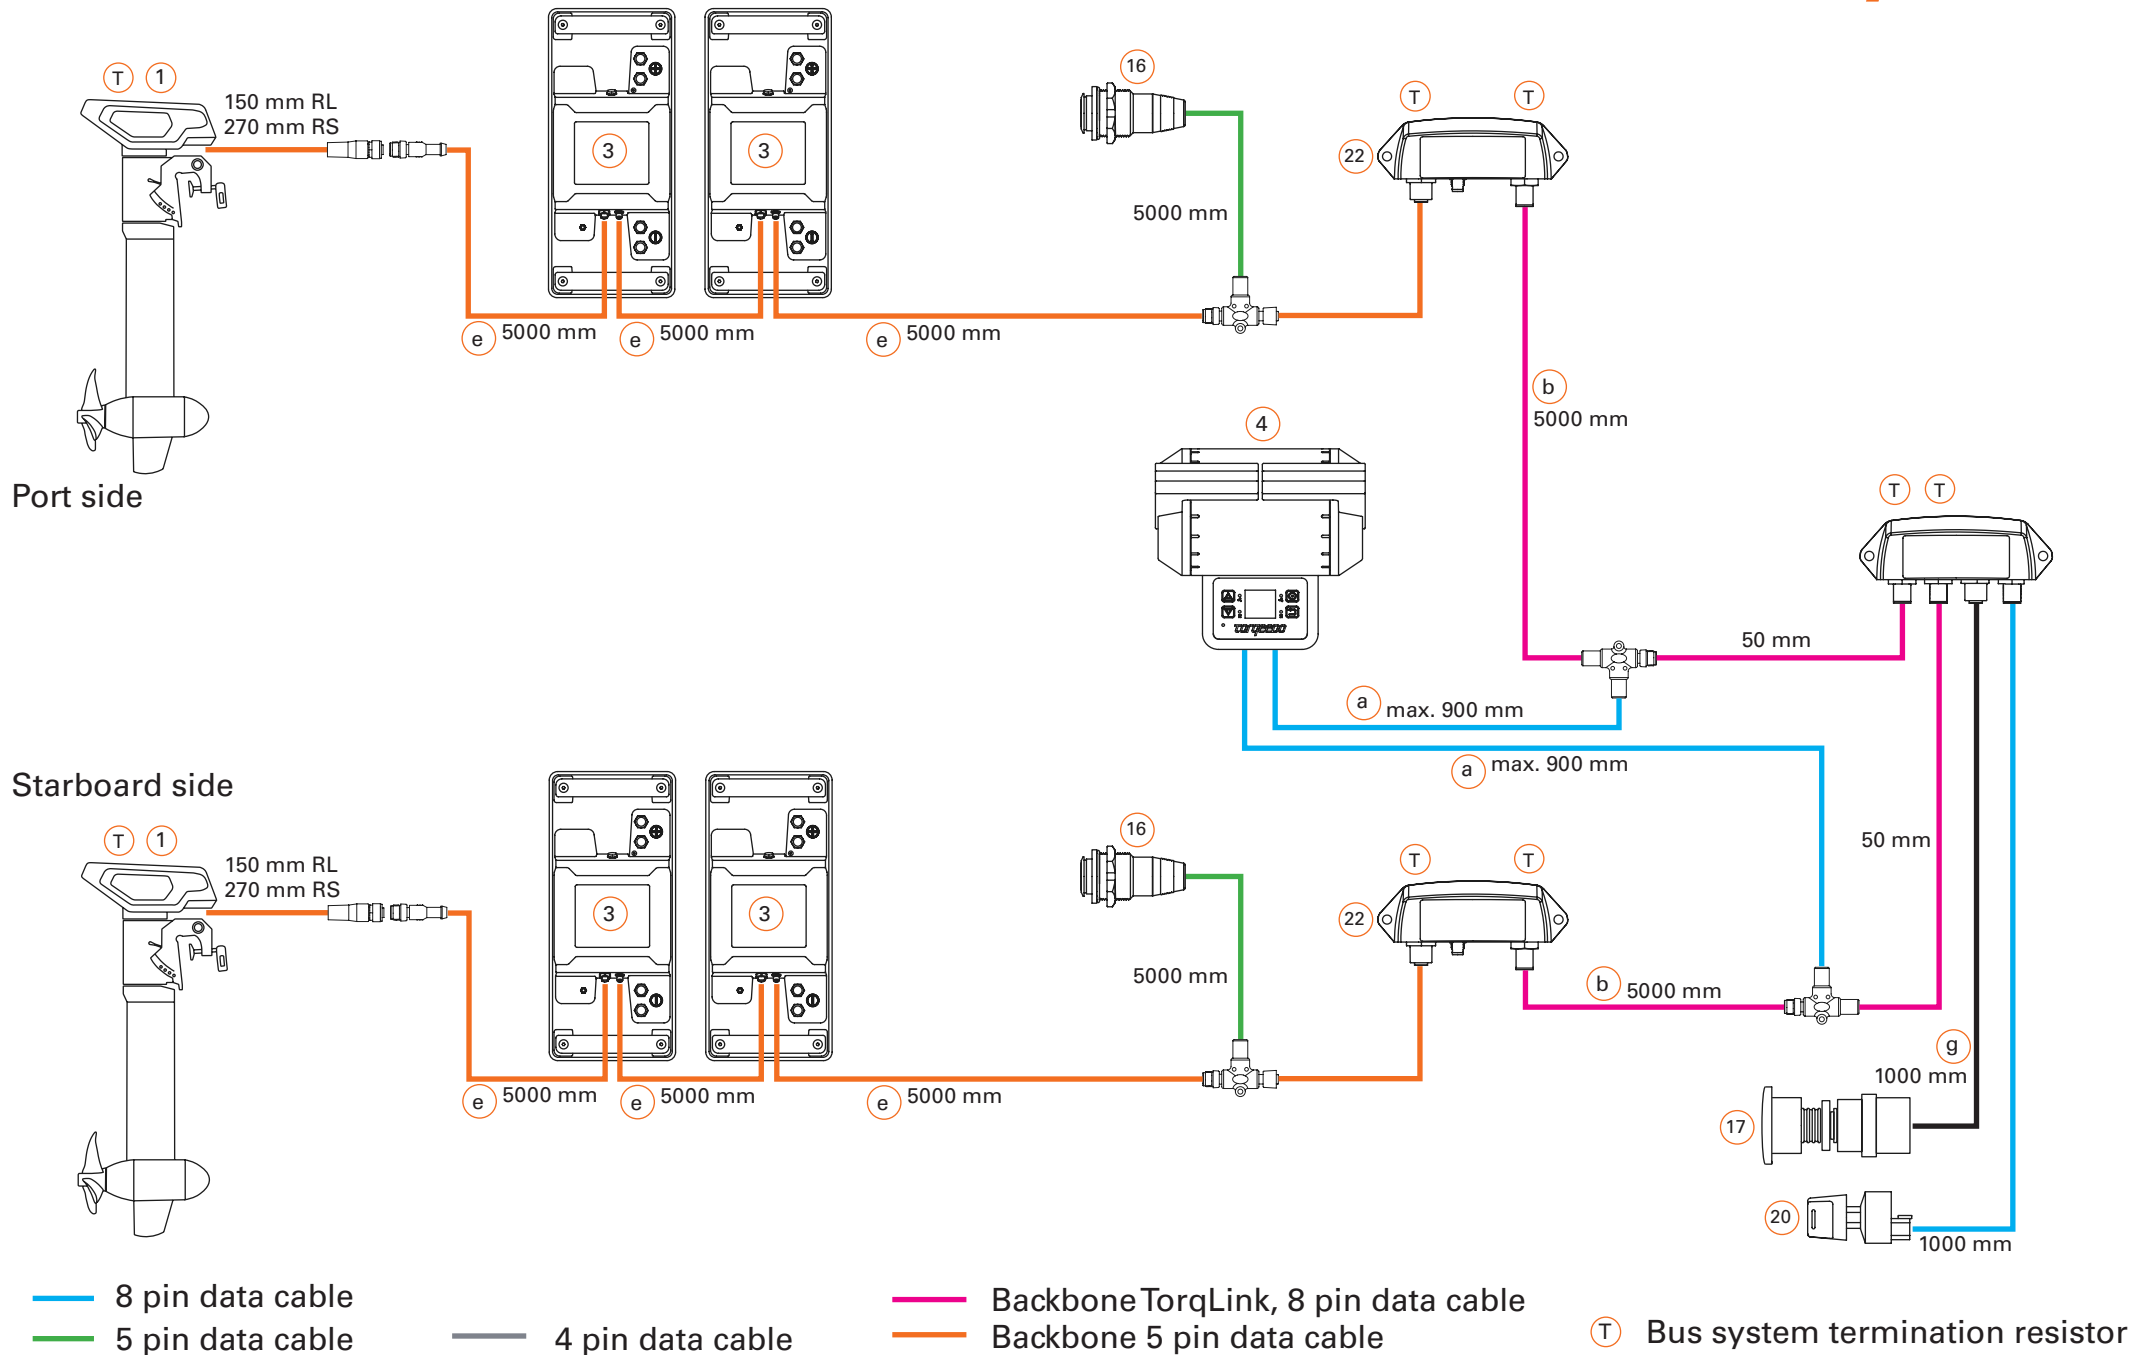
T 1
150 mm RL
270 mm RS
3
3
16
T T
22
5000 mm
e 5000 mm
e 5000 mm
e 5000 mm
b
5000 mm
4
Port side
T T
50 mm
a max. 900 mm
a max. 900 mm
Starboard side
T 1
150 mm RL
270 mm RS
3
3
16
T T
22
50 mm
5000 mm
b 5000 mm
g
1000 mm
17
e 5000 mm
e 5000 mm
e 5000 mm
20
1000 mm

8 pin data cable
5 pin data cable
4 pin data cable
Backbone TorqLink, 8 pin data cable
Backbone 5 pin data cable
T Bus system termination resistor